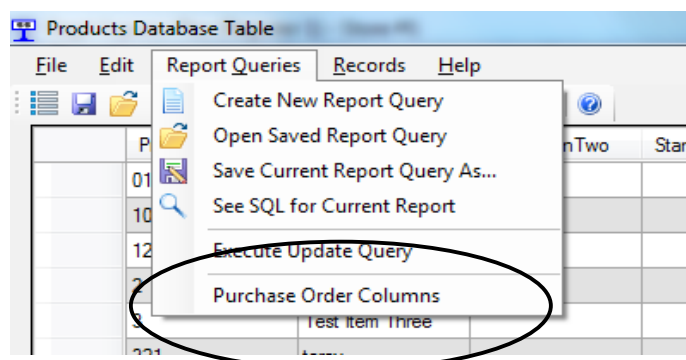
Products Database Table

File Edit Report Queries Records Help

Create New Report Query
Open Saved Report Query
Save Current Report Query As...
See SQL for Current Report
Execute Update Query
Purchase Order Columns

P
01
10
12
2
3
221

nTwo
Star

Test Item Three
terry